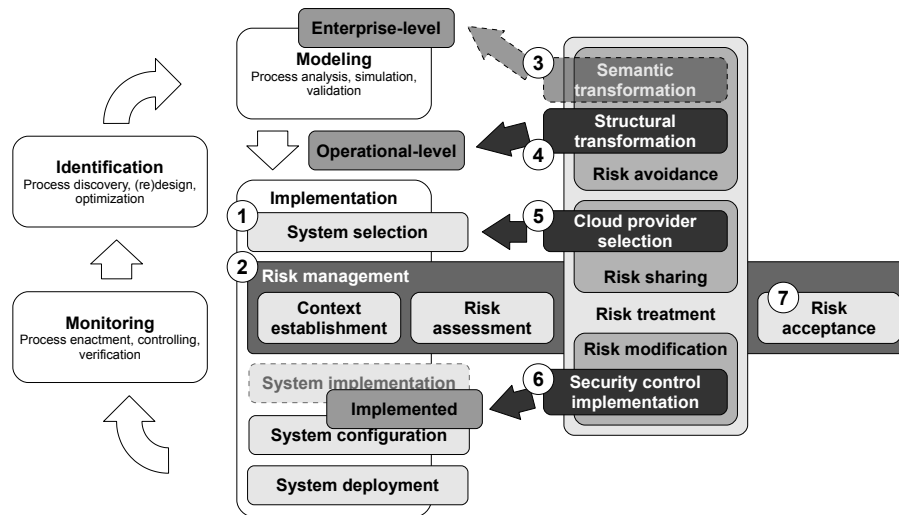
Enterprise-level

Modeling
Process analysis, simulation, validation

3 Semantic transformation

Structural transformation

4

Risk avoidance

Operational-level

Identification
Process discovery, (re)design, optimization

Implementation

1 System selection

5 Cloud provider selection

Risk sharing

2 Risk management

Context establishment

Risk assessment

Risk treatment

7 Risk acceptance

Monitoring
Process enactment, controlling, verification

Risk modification

System implementation

6 Security control implementation

Implemented

System configuration

System deployment